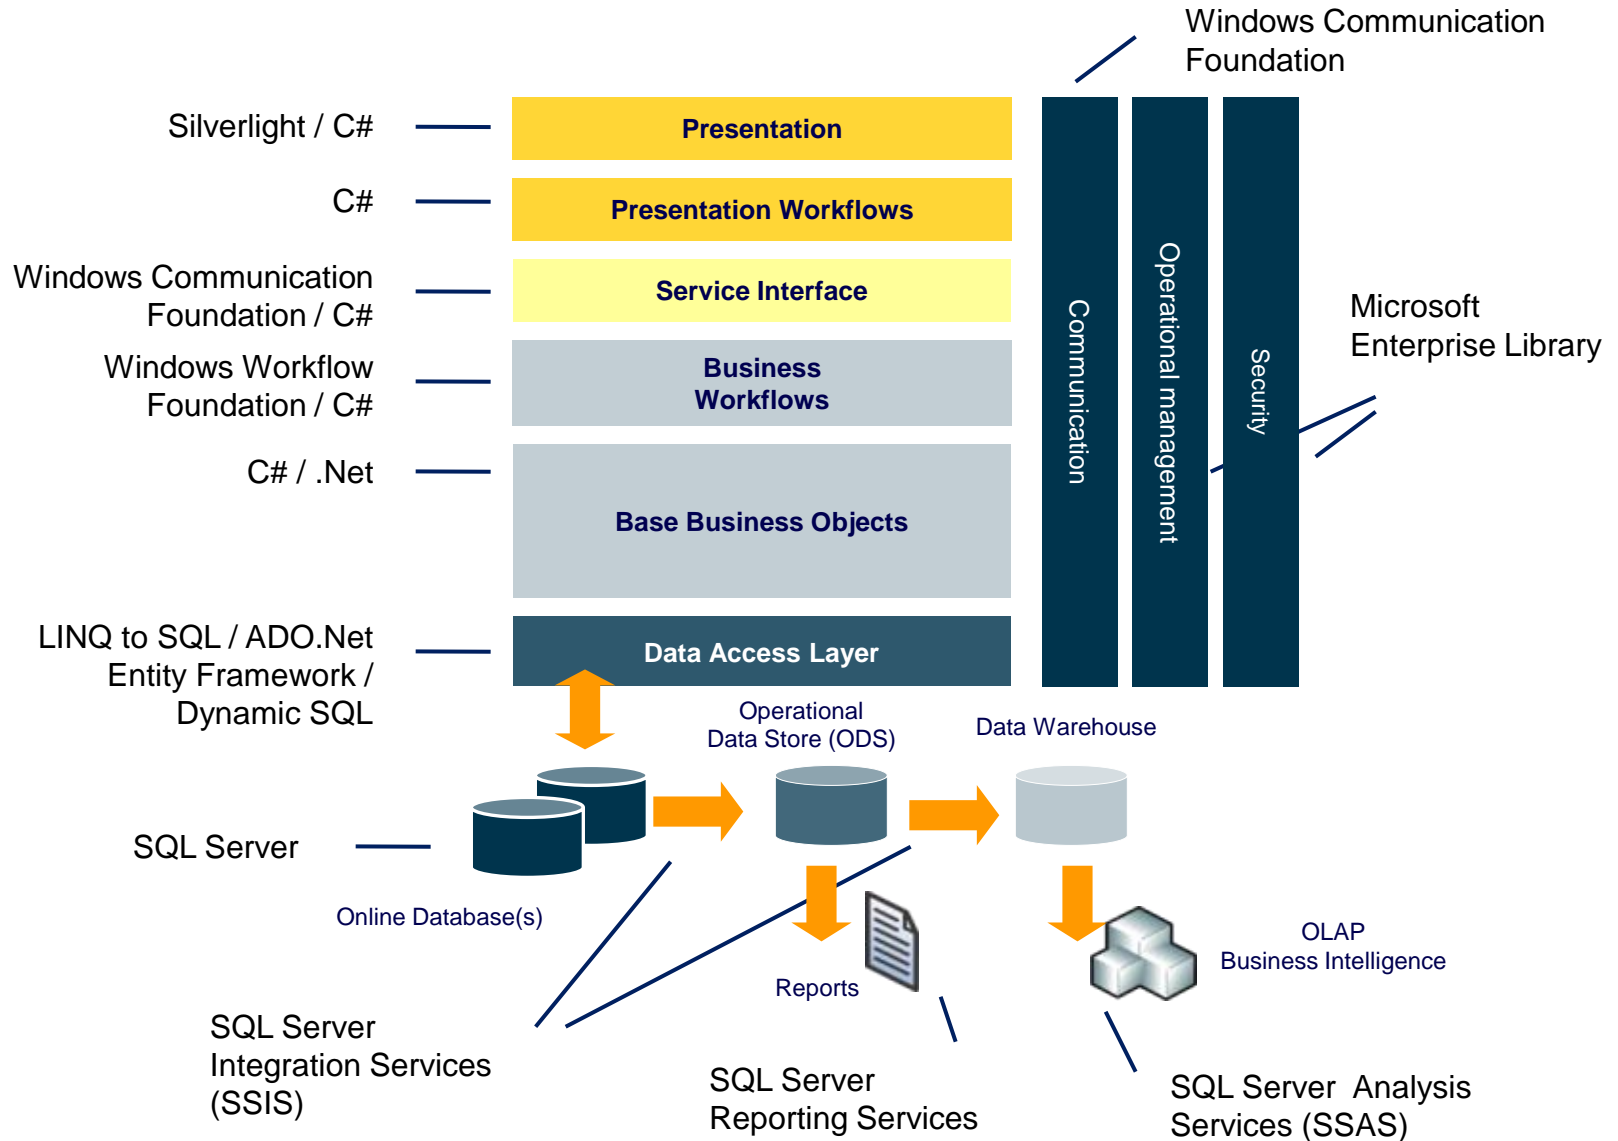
Windows Communication Foundation

Silverlight / C#

Presentation

C#

Presentation Workflows

Windows Communication Foundation / C#

Service Interface

Windows Workflow Foundation / C#

Business Workflows

C# / .Net

Base Business Objects

LINQ to SQL / ADO.Net Entity Framework / Dynamic SQL

Data Access Layer

Communication

Operational management

Security

Microsoft Enterprise Library

Operational Data Store (ODS)

Data Warehouse

SQL Server

Online Database(s)

Reports

OLAP Business Intelligence

SQL Server Integration Services (SSIS)

SQL Server Reporting Services

SQL Server Analysis Services (SSAS)